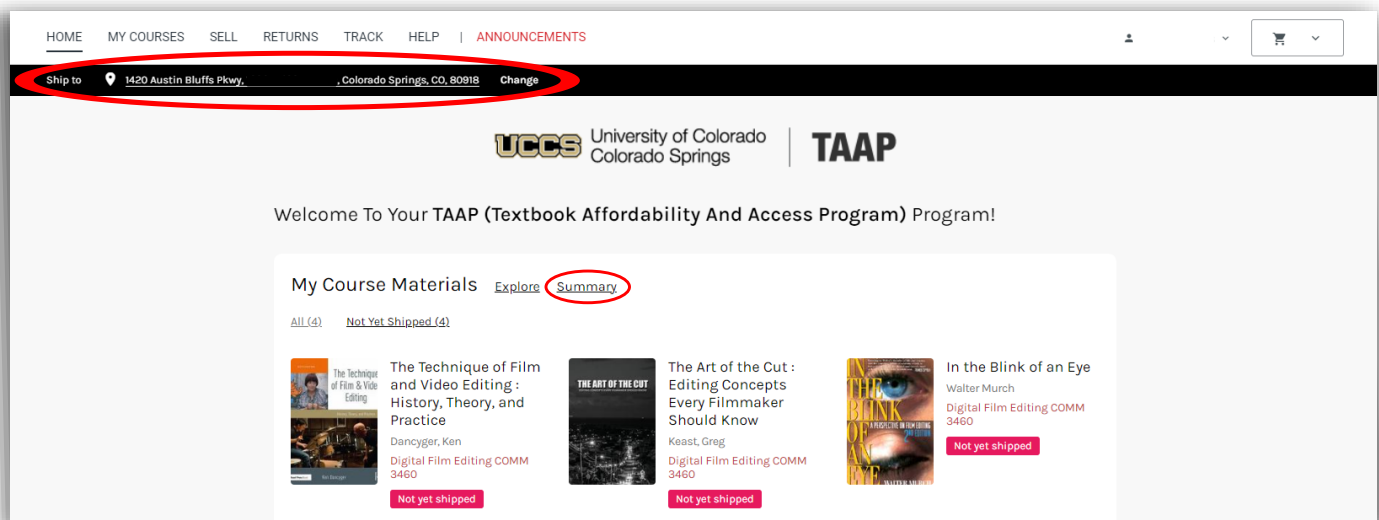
HOME MY COURSES SELL RETURNS TRACK HELP | ANNOUNCEMENTS

Ship to 1420 Austin Bluffs Pkwy, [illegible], Colorado Springs, CO, 80918 Change

UCCS University of Colorado Colorado Springs | TAAP

Welcome To Your **TAAP (Textbook Affordability And Access Program)** Program!

My Course Materials Explore Summary

All (4) Not Yet Shipped (4)

The Technique of Film and Video Editing : History, Theory, and Practice
Dancyger, Ken
Digital Film Editing COMM 3460
Not yet shipped

The Art of the Cut : Editing Concepts Every Filmmaker Should Know
Keast, Greg
Digital Film Editing COMM 3460
Not yet shipped

In the Blink of an Eye
Walter Murch
Digital Film Editing COMM 3460
Not yet shipped